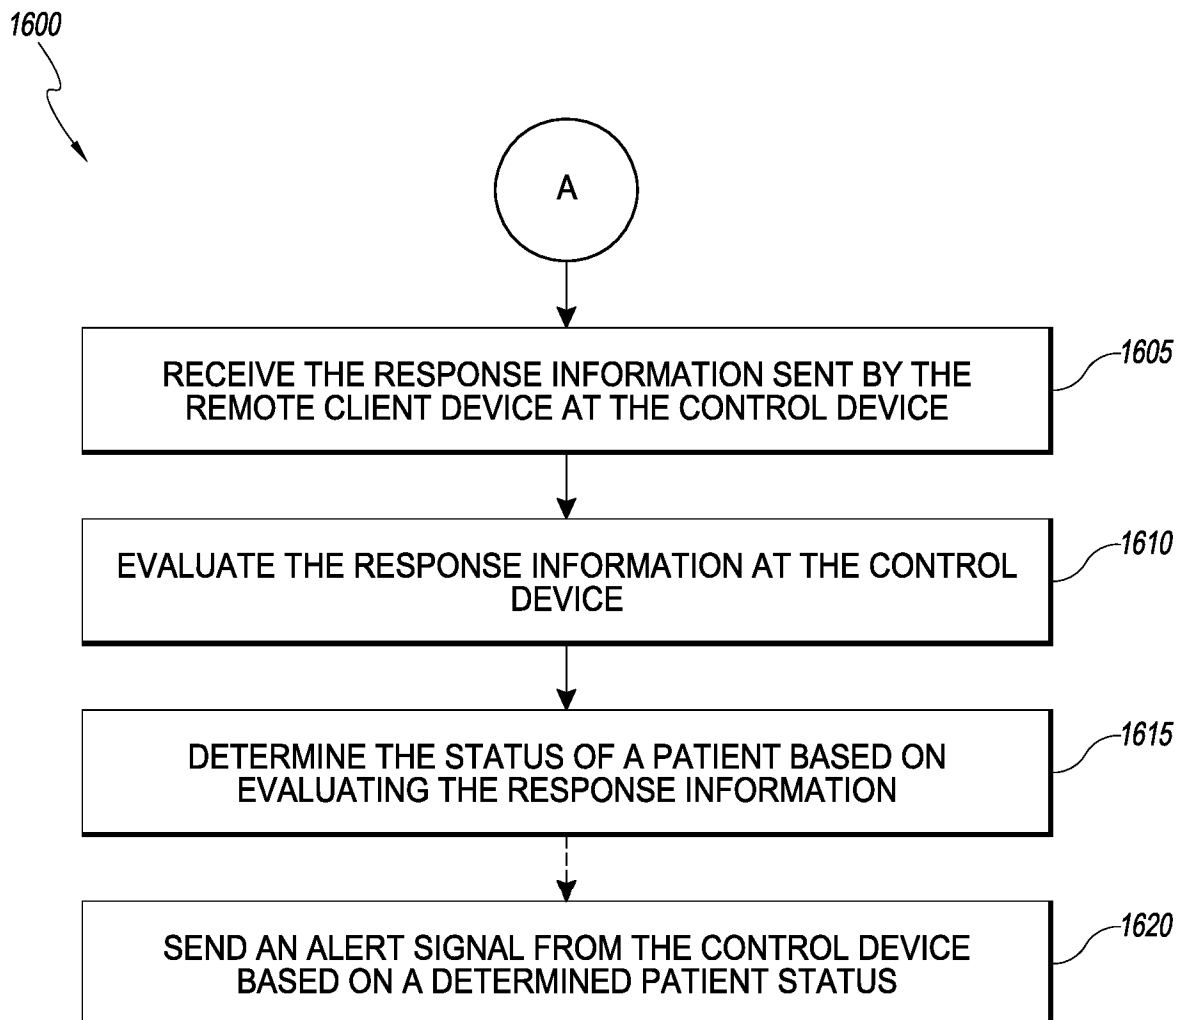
1600

A

RECEIVE THE RESPONSE INFORMATION SENT BY THE REMOTE CLIENT DEVICE AT THE CONTROL DEVICE

1605

EVALUATE THE RESPONSE INFORMATION AT THE CONTROL DEVICE

1610

DETERMINE THE STATUS OF A PATIENT BASED ON EVALUATING THE RESPONSE INFORMATION

1615

SEND AN ALERT SIGNAL FROM THE CONTROL DEVICE BASED ON A DETERMINED PATIENT STATUS

1620